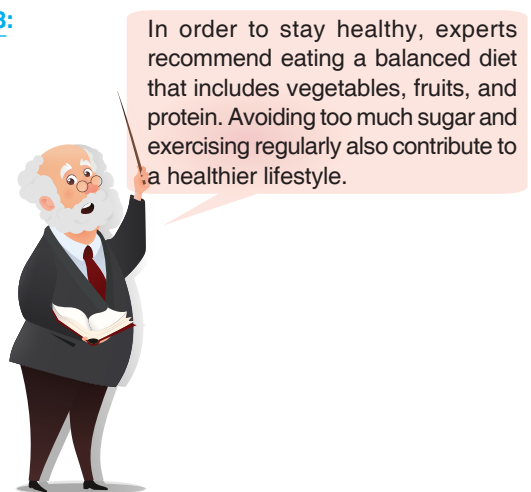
3:

In order to stay healthy, experts recommend eating a balanced diet that includes vegetables, fruits, and protein. Avoiding too much sugar and exercising regularly also contribute to a healthier lifestyle.